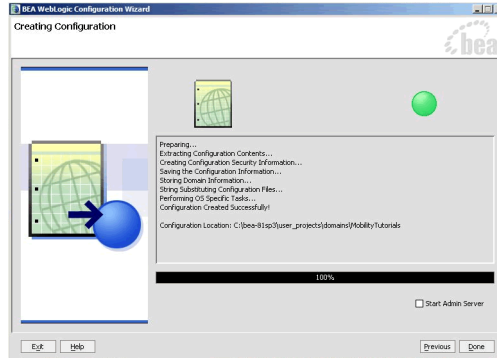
BEA WebLogic Configuration Wizard

Creating Configuration

bea

Preparing...
Extracting Configuration Contents...
Creating Configuration Security Information...
Saving the Configuration Information...
Storing Domain Information...
String Substituting Configuration Files...
Performing OS Specific Tasks...
Configuration Created Successfully!

Configuration Location: C:\bea-81sp3\user_projects\domains\MobilityTutorials

100%

Start Admin Server

Exit Help Previous Done